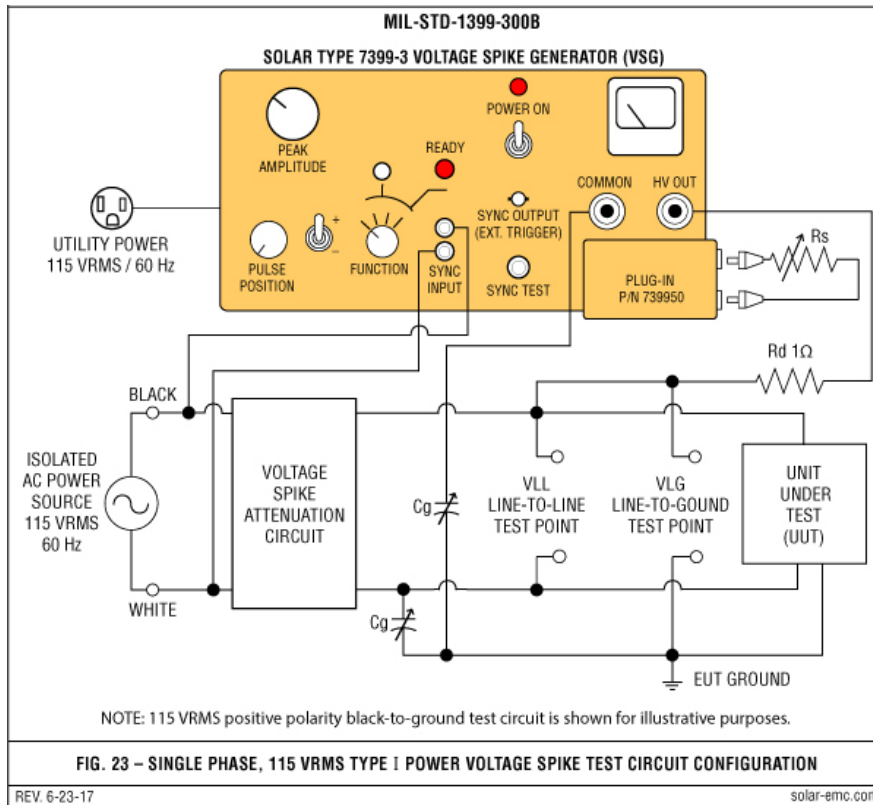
MIL-STD-1399-300B

SOLAR TYPE 7399-3 VOLTAGE SPIKE GENERATOR (VSG)

PEAK AMPLITUDE

READY

POWER ON

COMMON

HV OUT

UTILITY POWER
115 VRMS / 60 Hz

PULSE POSITION

+

–

FUNCTION

SYNC INPUT

SYNC OUTPUT (EXT. TRIGGER)

SYNC TEST

PLUG-IN
P/N 739950

Rs

Rd 1Ω

BLACK

ISOLATED AC POWER SOURCE 115 VRMS 60 Hz

VOLTAGE SPIKE ATTENUATION CIRCUIT

Cg

VLL
LINE-TO-LINE
TEST POINT

VLG
LINE-TO-GOUND
TEST POINT

UNIT UNDER TEST (UUT)

WHITE

Cg

EUT GROUND

NOTE: 115 VRMS positive polarity black-to-ground test circuit is shown for illustrative purposes.

FIG. 23 – SINGLE PHASE, 115 VRMS TYPE I POWER VOLTAGE SPIKE TEST CIRCUIT CONFIGURATION

REV. 6-23-17

solar-emc.com